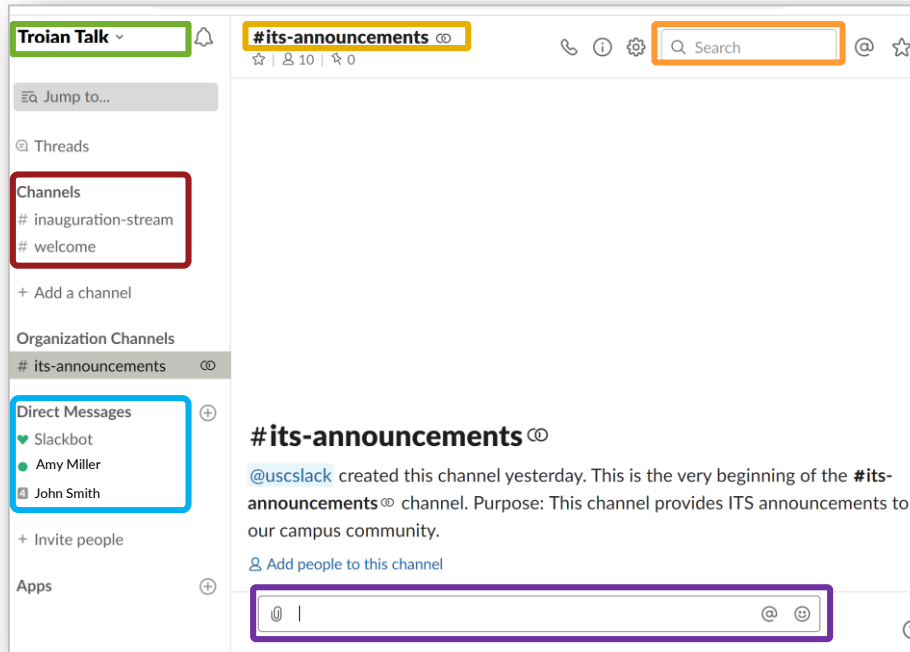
Troian Talk

Jump to...

Threads

Channels
# inauguration-stream
# welcome

+ Add a channel

Organization Channels
# its-announcements

Direct Messages
Slackbot
Amy Miller
John Smith

+ Invite people

Apps

#its-announcements
10 | 0

Search

#its-announcements

@uscslack created this channel yesterday. This is the very beginning of the **#its-announcements** channel. Purpose: This channel provides ITS announcements to our campus community.

Add people to this channel